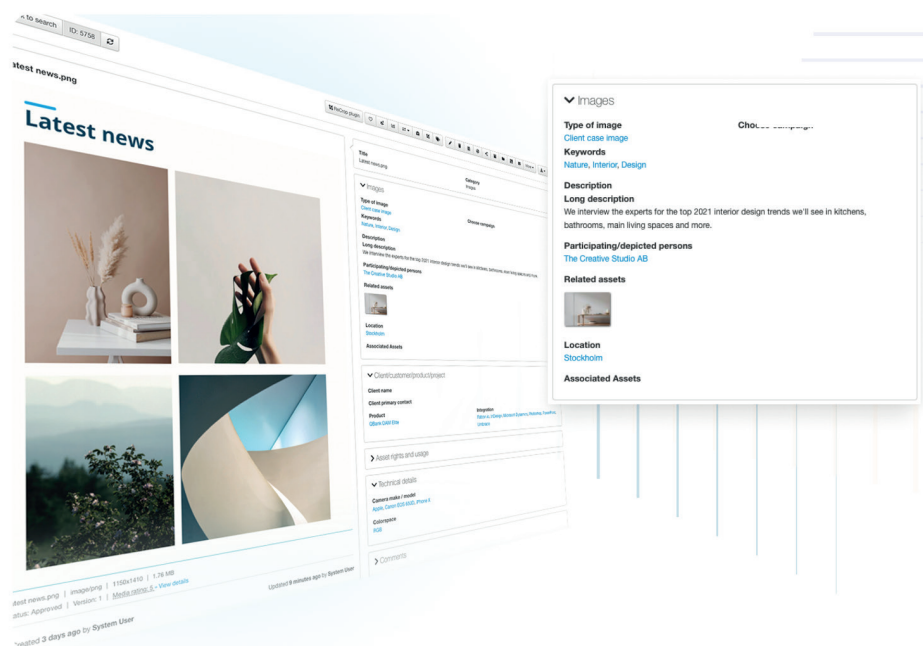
k to search | ID: 5756

atest news.png

Latest news

ReCrop plugin

Title
Latest news.png

Category
Images

Images

Type of image
Client case image

Choose campaign

Keywords
Nature, Interior, Design

Description
Long description
We interview the experts for the top 2021 interior design trends we'll see in kitchens, bathrooms, main living spaces and more.

Participating/depicted persons
The Creative Studio AB

Related assets

Location
Stockholm

Associated Assets

Client/customer/product/project

Client name

Client primary contact

Product
QBank DAM Elite

Integration

Asset rights and usage

Technical details

Camera make / model
Apple, Canon EOS 850D, iPhone 8

Colorspace
RGB

Comments

atest news.png | image/png | 1150x1410 | 1.76 MB
atus: Approved | Version: 1 | Media rating: 6 - View details

Updated 8 minutes ago by System User

reated 3 days ago by System User

Images

Type of image
Client case image

Choose campaign

Keywords
Nature, Interior, Design

Description
Long description
We interview the experts for the top 2021 interior design trends we'll see in kitchens, bathrooms, main living spaces and more.

Participating/depicted persons
The Creative Studio AB

Related assets

Location
Stockholm

Associated Assets